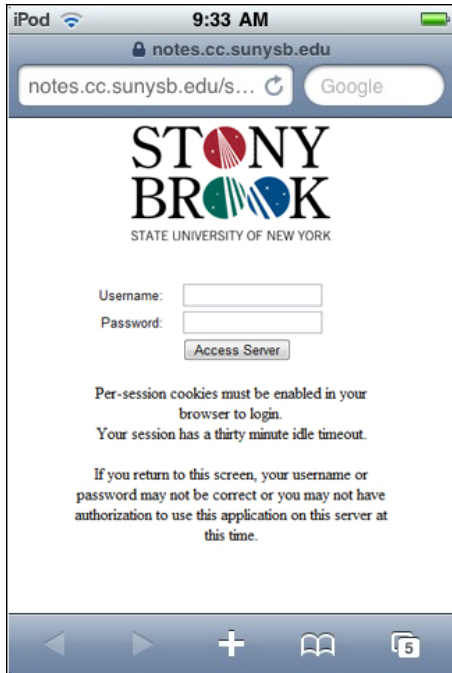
iPod 9:33 AM

notes.cc.sunysb.edu

notes.cc.sunysb.edu/s...

Google

STONY BROOK

STATE UNIVERSITY OF NEW YORK

Username:

Password:

Access Server

Per-session cookies must be enabled in your browser to login.
Your session has a thirty minute idle timeout.

If you return to this screen, your username or password may not be correct or you may not have authorization to use this application on this server at this time.

5